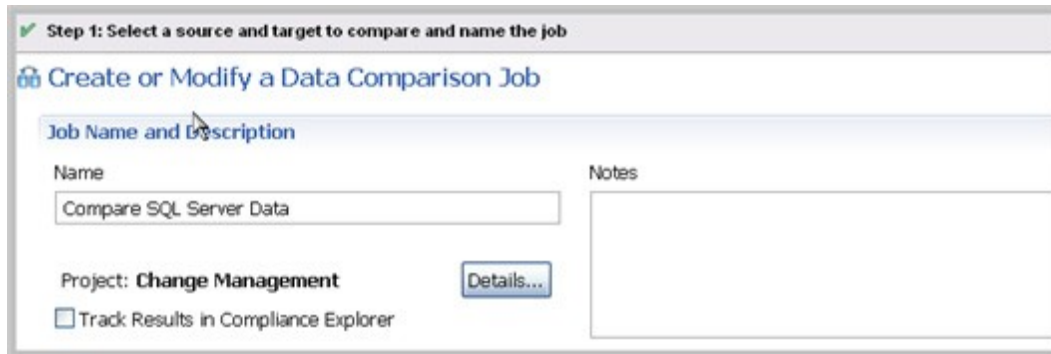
Step 1: Select a source and target to compare and name the job

Create or Modify a Data Comparison Job

Job Name and Description

Name

Compare SQL Server Data

Notes

Project: **Change Management**

Details...

Track Results in Compliance Explorer